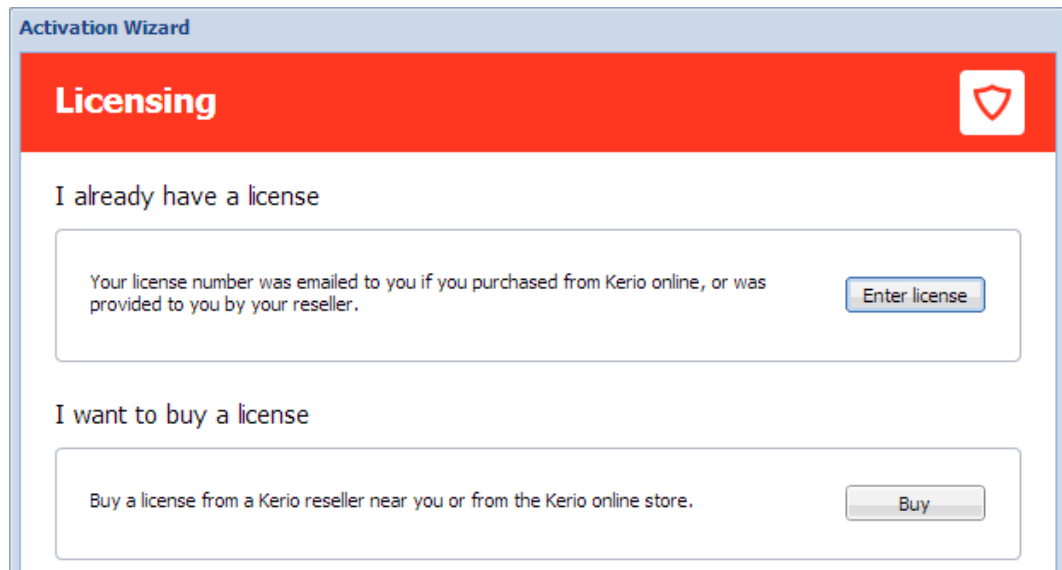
Activation Wizard

Licensing

I already have a license

Your license number was emailed to you if you purchased from Kerio online, or was provided to you by your reseller.

Enter license

I want to buy a license

Buy a license from a Kerio reseller near you or from the Kerio online store.

Buy